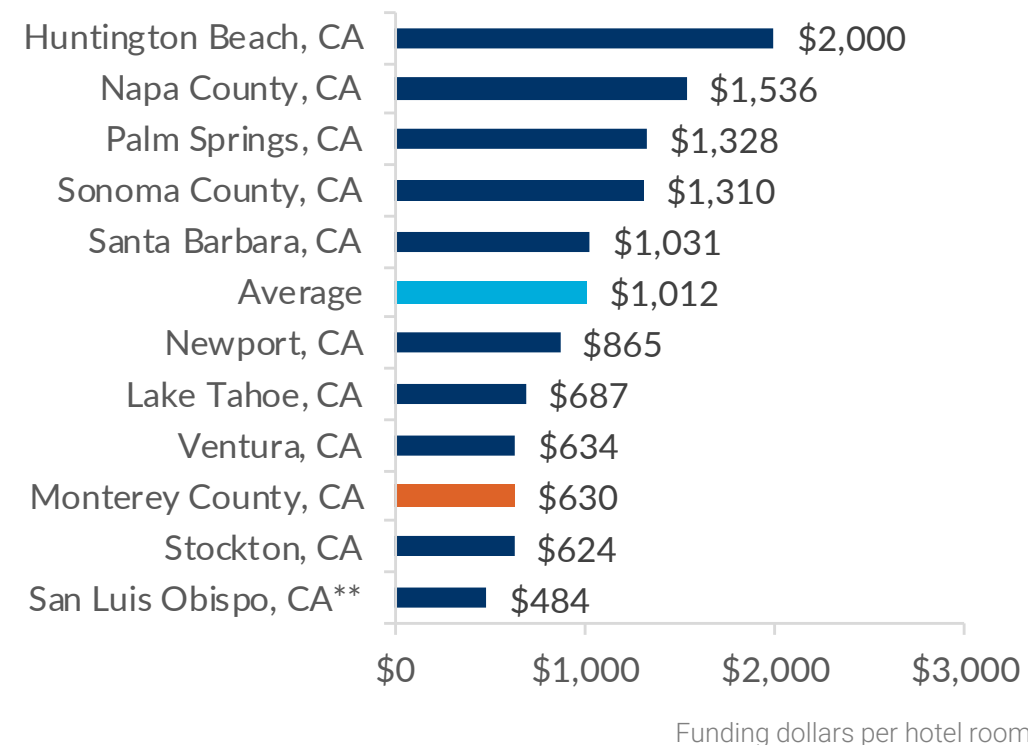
| Location | Funding dollars per hotel room |
|---|---|
| Huntington Beach, CA | $2,000 |
| Napa County, CA | $1,536 |
| Palm Springs, CA | $1,328 |
| Sonoma County, CA | $1,310 |
| Santa Barbara, CA | $1,031 |
| Average | $1,012 |
| Newport, CA | $865 |
| Lake Tahoe, CA | $687 |
| Ventura, CA | $634 |
| Monterey County, CA | $630 |
| Stockton, CA | $624 |
| San Luis Obispo, CA** | $484 |

$0 $1,000 $2,000 $3,000

Funding dollars per hotel room